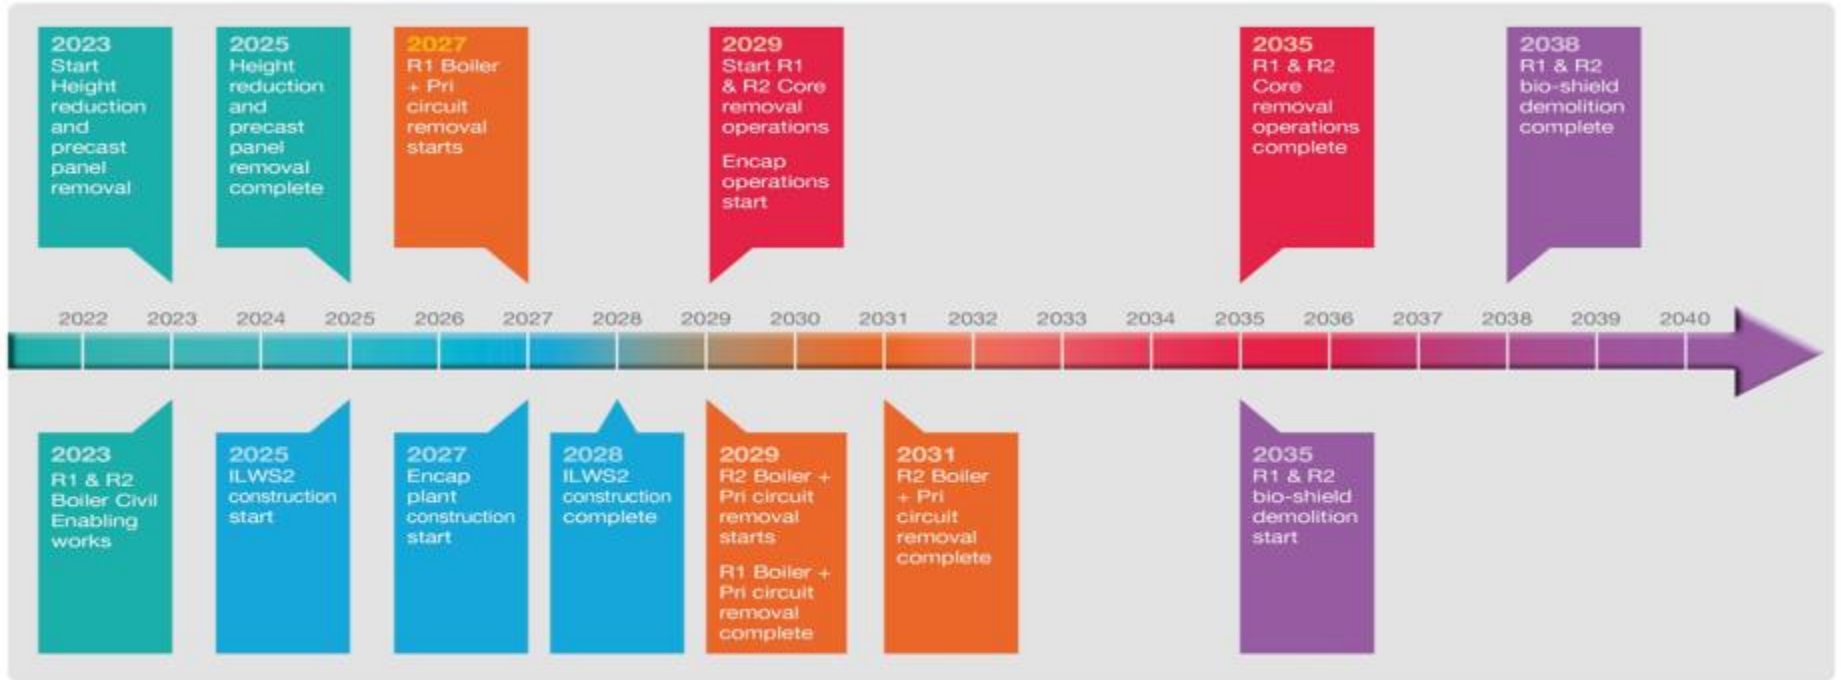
2023
Start Height reduction and precast panel removal

2025
Height reduction and precast panel removal complete

2027
R1 Boiler + Pri circuit removal starts

2029
Start R1 & R2 Core removal operations

Encap operations start

2035
R1 & R2 Core removal operations complete

2038
R1 & R2 bio-shield demolition complete

2022 2023 2024 2025 2026 2027 2028 2029 2030 2031 2032 2033 2034 2035 2036 2037 2038 2039 2040

2023
R1 & R2 Boiler Civil Enabling works

2025
ILWS2 construction start

2027
Encap plant construction start

2028
ILWS2 construction complete

2029
R2 Boiler + Pri circuit removal starts

R1 Boiler + Pri circuit removal complete

2031
R2 Boiler + Pri circuit removal complete

2035
R1 & R2 bio-shield demolition start